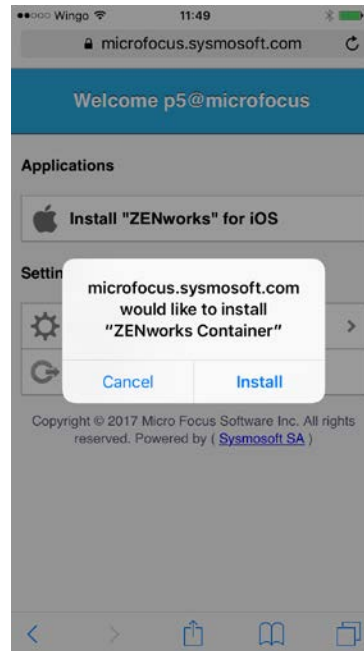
●●○○○ Wingo 11:49

microfocus.sysmosoft.com

Welcome p5@microfocus

Applications

Install "ZENworks" for iOS

Settin

microfocus.sysmosoft.com would like to install "ZENworks Container"

Cancel

Install

Copyright © 2017 Micro Focus Software Inc. All rights reserved. Powered by ( Sysmosoft SA )